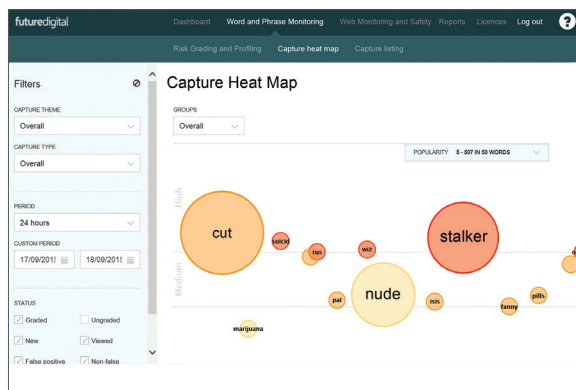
futuredigital

Dashboard Word and Phrase Monitoring Web Monitoring and Safety Reports Licences Log out ?

Risk Grading and Profiling Capture heat map Capture listing

Filters

CAPTURE THEME
Overall

CAPTURE TYPE
Overall

PERIOD
24 hours

CUSTOM PERIOD
17/09/2015 18/09/2015

STATUS
Graded Ungraded
New Viewed
False positive Non-false

Capture Heat Map

GROUPS
Overall

POPULARITY 5 - 507 IN 80 WORDS

High

Medium

cut
suicid
run
wiz
stalker
nude
pal
isis
fanny
pills
marijuana